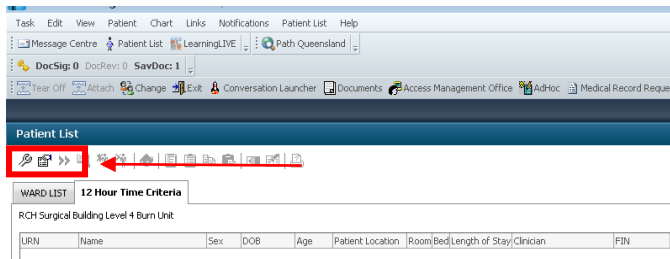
Task Edit View Patient Chart Links Notifications Patient List Help

Message Centre Patient List LearningLIVE Path Queensland

DocSig: 0 DocRev: 0 SavDoc: 1

Tear Off Attach Change Exit Conversation Launcher Documents Access Management Office AdHoc Medical Record Reque

Patient List

WARD LIST 12 Hour Time Criteria

RCH Surgical Building Level 4 Burn Unit

| URN | Name | Sex | DOB | Age | Patient Location | Room | Bed | Length of Stay | Clinician | FIN |
|---|---|---|---|---|---|---|---|---|---|---|